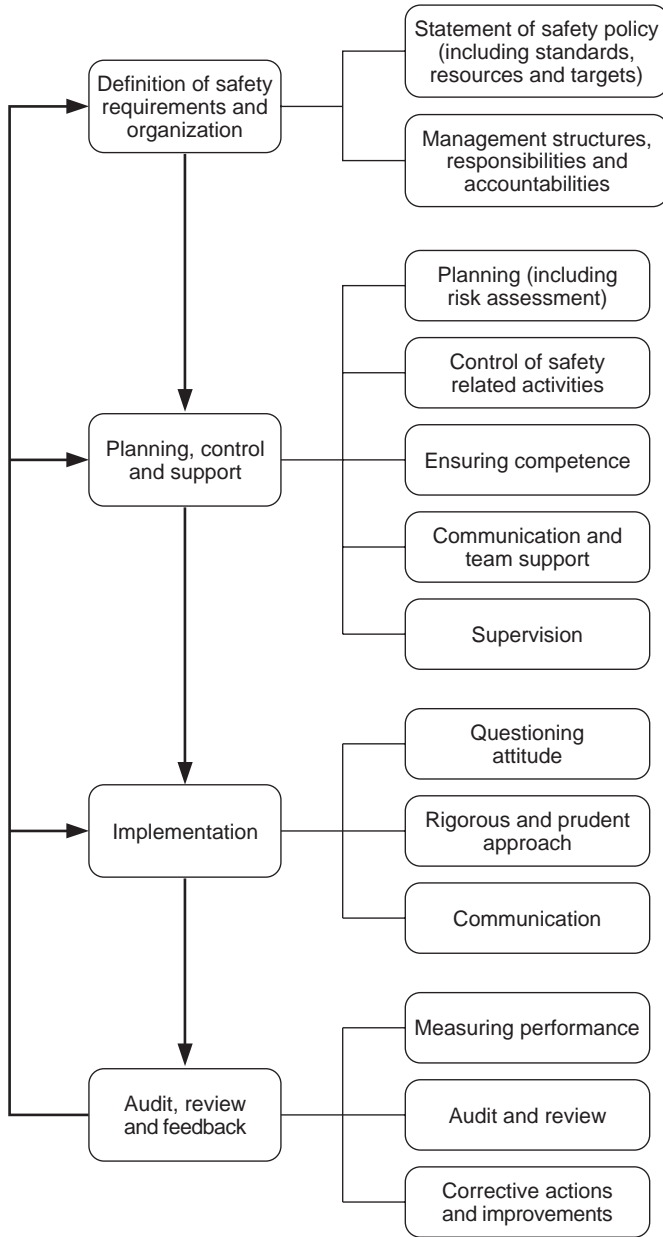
Definition of safety requirements and organization

Statement of safety policy (including standards, resources and targets)

Management structures, responsibilities and accountabilities

Planning, control and support

Planning (including risk assessment)

Control of safety related activities

Ensuring competence

Communication and team support

Supervision

Implementation

Questioning attitude

Rigorous and prudent approach

Communication

Audit, review and feedback

Measuring performance

Audit and review

Corrective actions and improvements